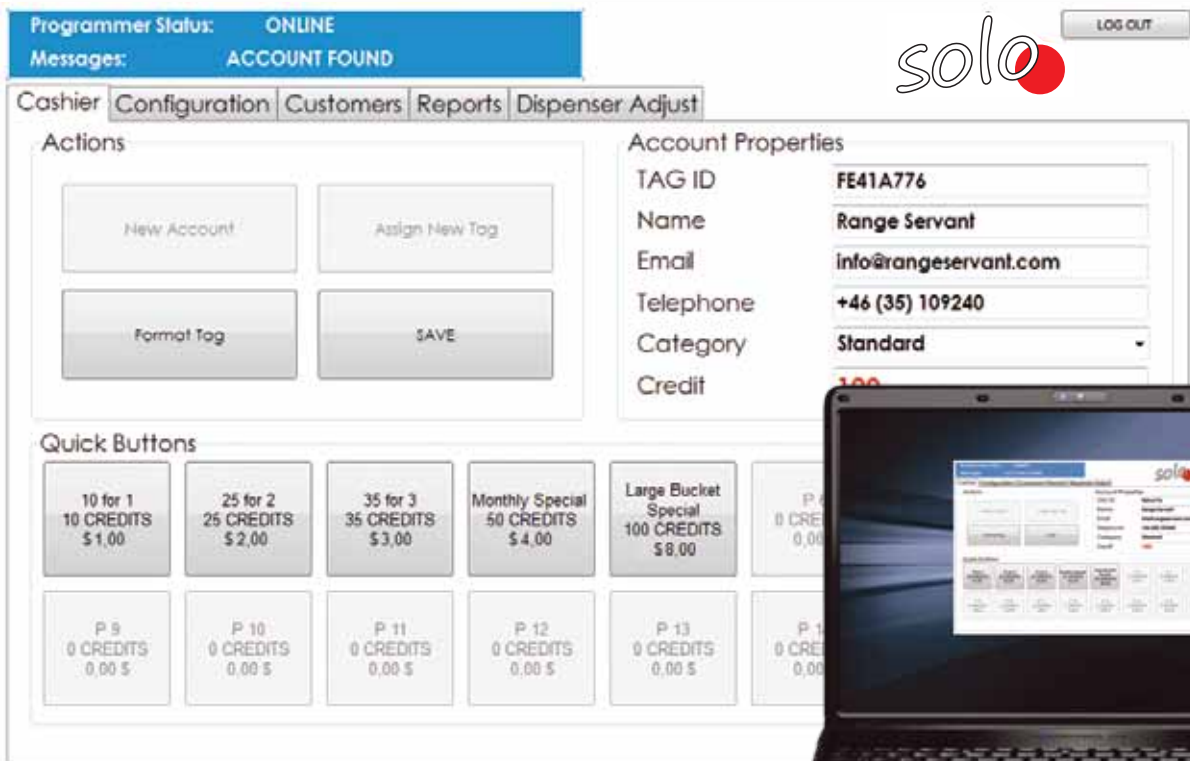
Programmer Status: ONLINE
Messages: ACCOUNT FOUND

LOG OUT

solo

Cashier | Configuration | Customers | Reports | Dispenser Adjust

Actions

New Account
Assign New Tag
Format Tag
SAVE

Account Properties

| | |
|---|---|
| TAG ID | FE41A776 |
| Name | Range Servant |
| Email | info@rangeservant.com |
| Telephone | +46 (35) 109240 |
| Category | Standard |
| Credit | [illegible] |

Quick Buttons

10 for 1
10 CREDITS
$ 1,00

25 for 2
25 CREDITS
$ 2,00

35 for 3
35 CREDITS
$3,00

Monthly Special
50 CREDITS
$ 4,00

Large Bucket Special
100 CREDITS
$8,00

P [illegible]
0 CRE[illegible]
0,0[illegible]

P 9
0 CREDITS
0,00 $

P 10
0 CREDITS
0,00 $

P 11
0 CREDITS
0,00 $

P 12
0 CREDITS
0,00 $

P 13
0 CREDITS
0,00 $

P 1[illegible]
0 CRE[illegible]
0,0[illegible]